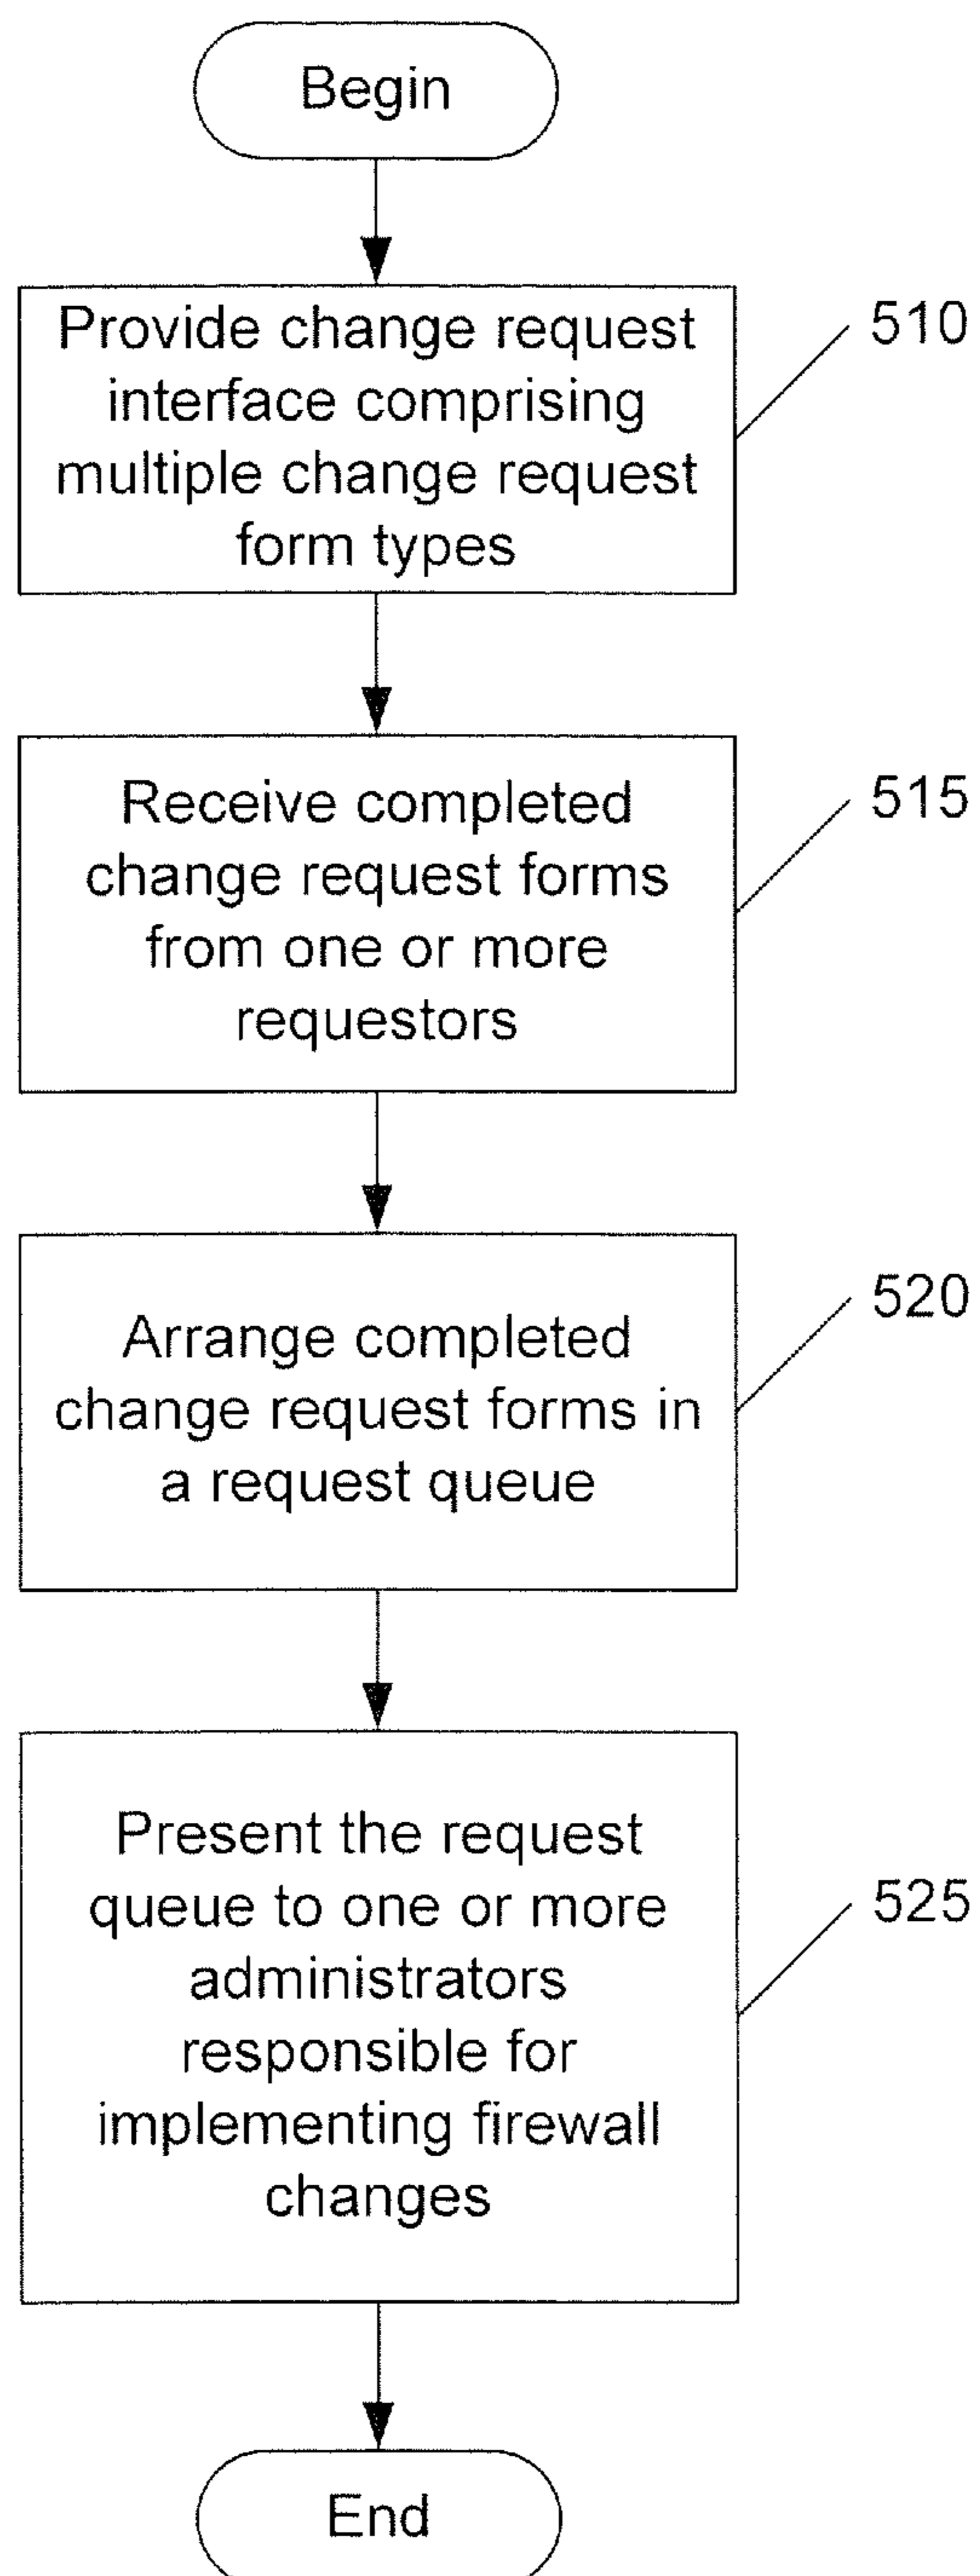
Begin

Provide change request interface comprising multiple change request form types

510

Receive completed change request forms from one or more requestors

515

Arrange completed change request forms in a request queue

520

Present the request queue to one or more administrators responsible for implementing firewall changes

525

End